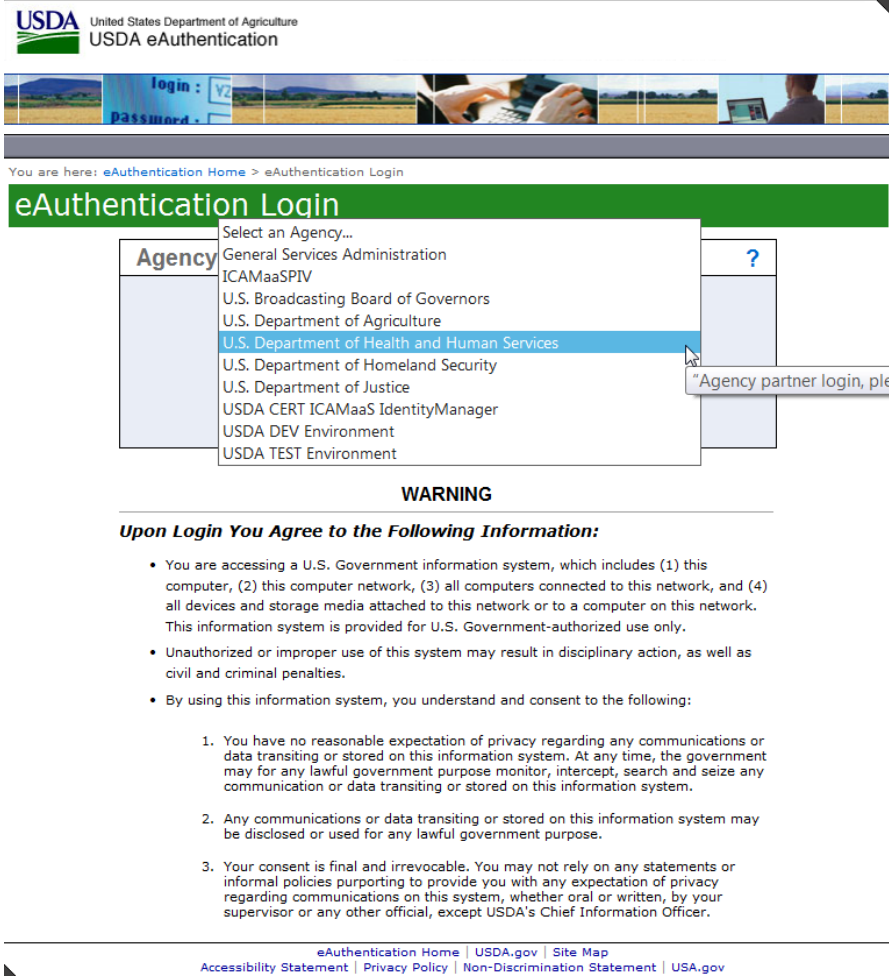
USDA United States Department of Agriculture
USDA eAuthentication

login :
password :

You are here: eAuthentication Home > eAuthentication Login

eAuthentication Login

Agency

?

Select an Agency...
General Services Administration
ICAMaaSPIV
U.S. Broadcasting Board of Governors
U.S. Department of Agriculture
U.S. Department of Health and Human Services
U.S. Department of Homeland Security
U.S. Department of Justice
USDA CERT ICAMaaS IdentityManager
USDA DEV Environment
USDA TEST Environment

"Agency partner login, ple

WARNING

Upon Login You Agree to the Following Information:

• You are accessing a U.S. Government information system, which includes (1) this computer, (2) this computer network, (3) all computers connected to this network, and (4) all devices and storage media attached to this network or to a computer on this network. This information system is provided for U.S. Government-authorized use only.

• Unauthorized or improper use of this system may result in disciplinary action, as well as civil and criminal penalties.

• By using this information system, you understand and consent to the following:

1. You have no reasonable expectation of privacy regarding any communications or data transiting or stored on this information system. At any time, the government may for any lawful government purpose monitor, intercept, search and seize any communication or data transiting or stored on this information system.

2. Any communications or data transiting or stored on this information system may be disclosed or used for any lawful government purpose.

3. Your consent is final and irrevocable. You may not rely on any statements or informal policies purporting to provide you with any expectation of privacy regarding communications on this system, whether oral or written, by your supervisor or any other official, except USDA's Chief Information Officer.

eAuthentication Home | USDA.gov | Site Map
Accessibility Statement | Privacy Policy | Non-Discrimination Statement | USA.gov